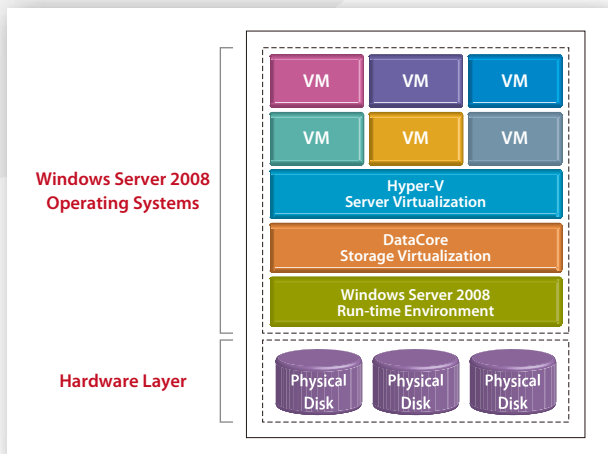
Windows Server 2008 Operating Systems

VM VM VM

VM VM VM

Hyper-V Server Virtualization

DataCore Storage Virtualization

Windows Server 2008 Run-time Environment

Hardware Layer

Physical Disk

Physical Disk

Physical Disk